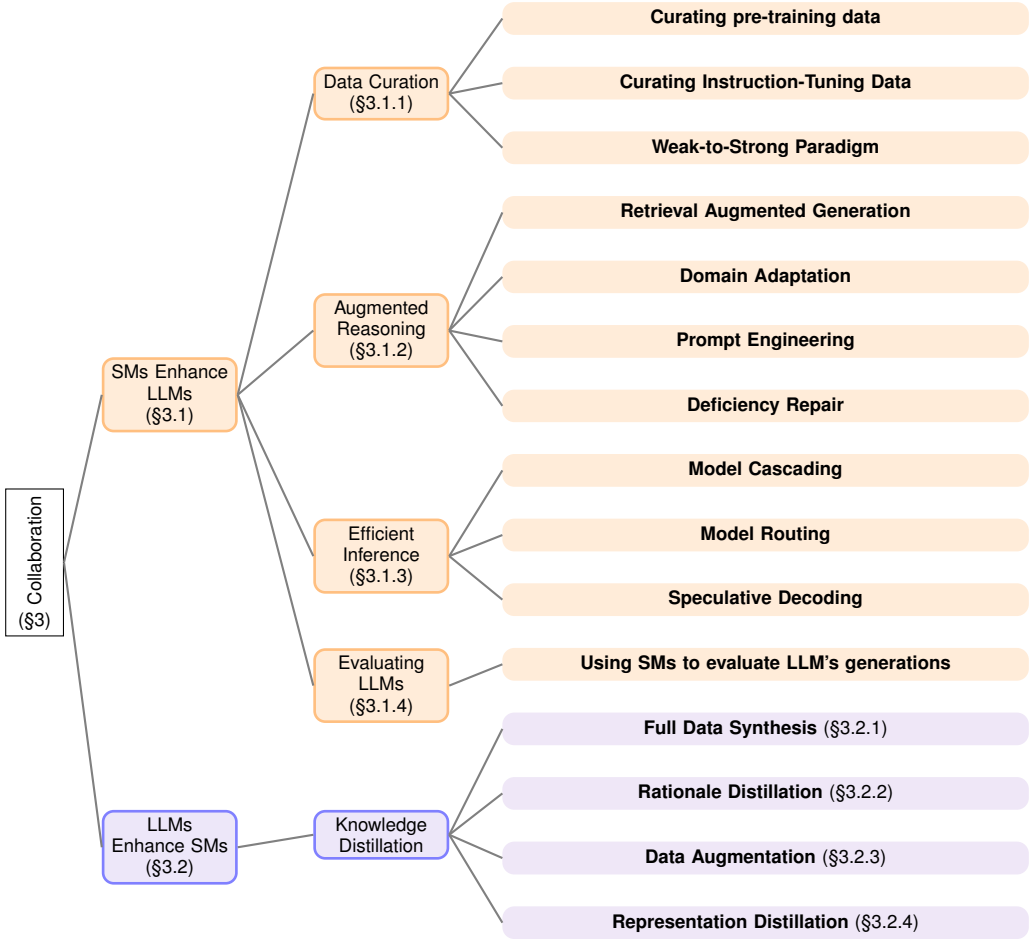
Collaboration (§3)

SMs Enhance LLMs (§3.1)

Data Curation (§3.1.1)

Curating pre-training data

Curating Instruction-Tuning Data

Weak-to-Strong Paradigm

Augmented Reasoning (§3.1.2)

Retrieval Augmented Generation

Domain Adaptation

Prompt Engineering

Deficiency Repair

Efficient Inference (§3.1.3)

Model Cascading

Model Routing

Speculative Decoding

Evaluating LLMs (§3.1.4)

Using SMs to evaluate LLM's generations

LLMs Enhance SMs (§3.2)

Knowledge Distillation

Full Data Synthesis (§3.2.1)

Rationale Distillation (§3.2.2)

Data Augmentation (§3.2.3)

Representation Distillation (§3.2.4)